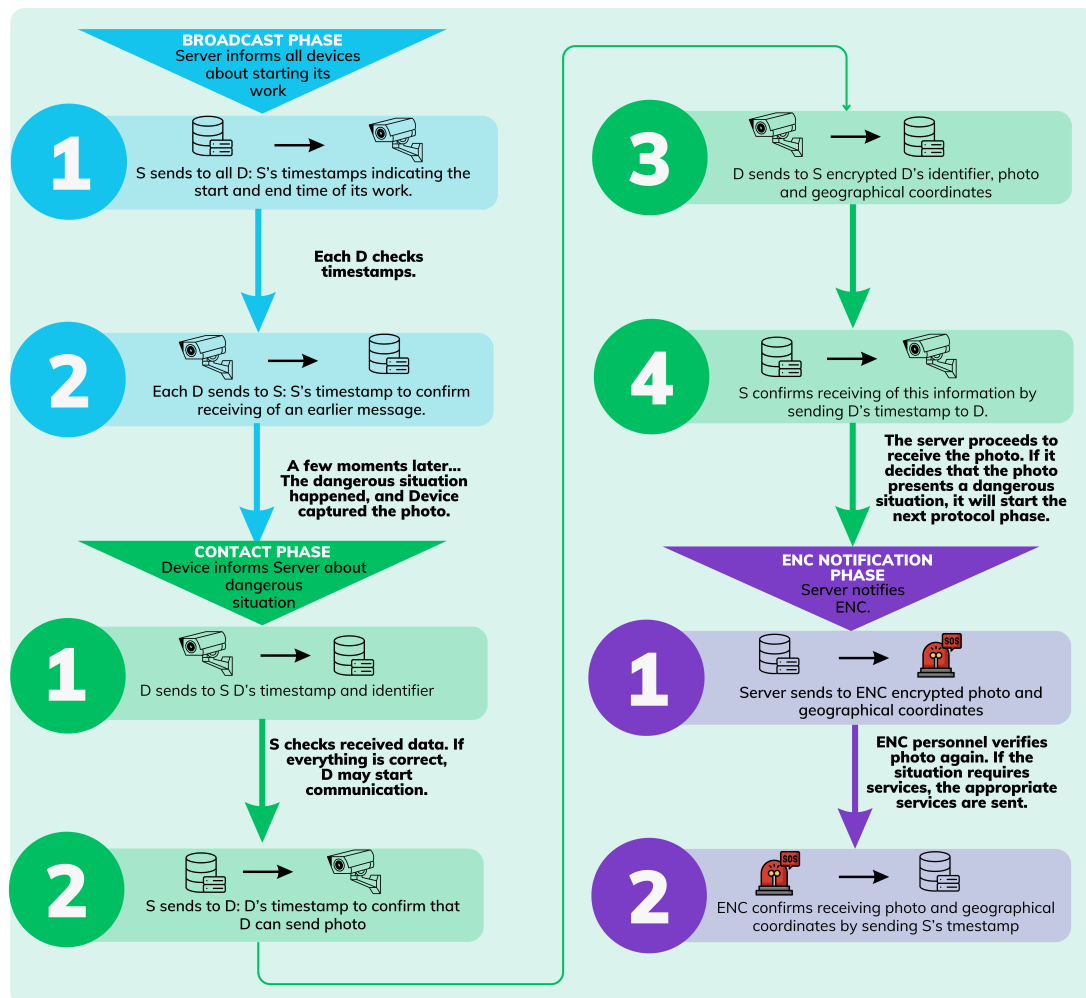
BROADCAST PHASE
Server informs all devices about starting its work

1
S sends to all D: S's timestamps indicating the start and end time of its work.

Each D checks timestamps.

2
Each D sends to S: S's timestamp to confirm receiving of an earlier message.

A few moments later... The dangerous situation happened, and Device captured the photo.

CONTACT PHASE
Device informs Server about dangerous situation

1
D sends to S D's timestamp and identifier

S checks received data. If everything is correct, D may start communication.

2
S sends to D: D's timestamp to confirm that D can send photo

3
D sends to S encrypted D's identifier, photo and geographical coordinates

4
S confirms receiving of this information by sending D's timestamp to D.

The server proceeds to receive the photo. If it decides that the photo presents a dangerous situation, it will start the next protocol phase.

ENC NOTIFICATION PHASE
Server notifies ENC.

1
SOS
Server sends to ENC encrypted photo and geographical coordinates

ENC personnel verifies photo again. If the situation requires services, the appropriate services are sent.

2
SOS
ENC confirms receiving photo and geographical coordinates by sending S's tmestamp